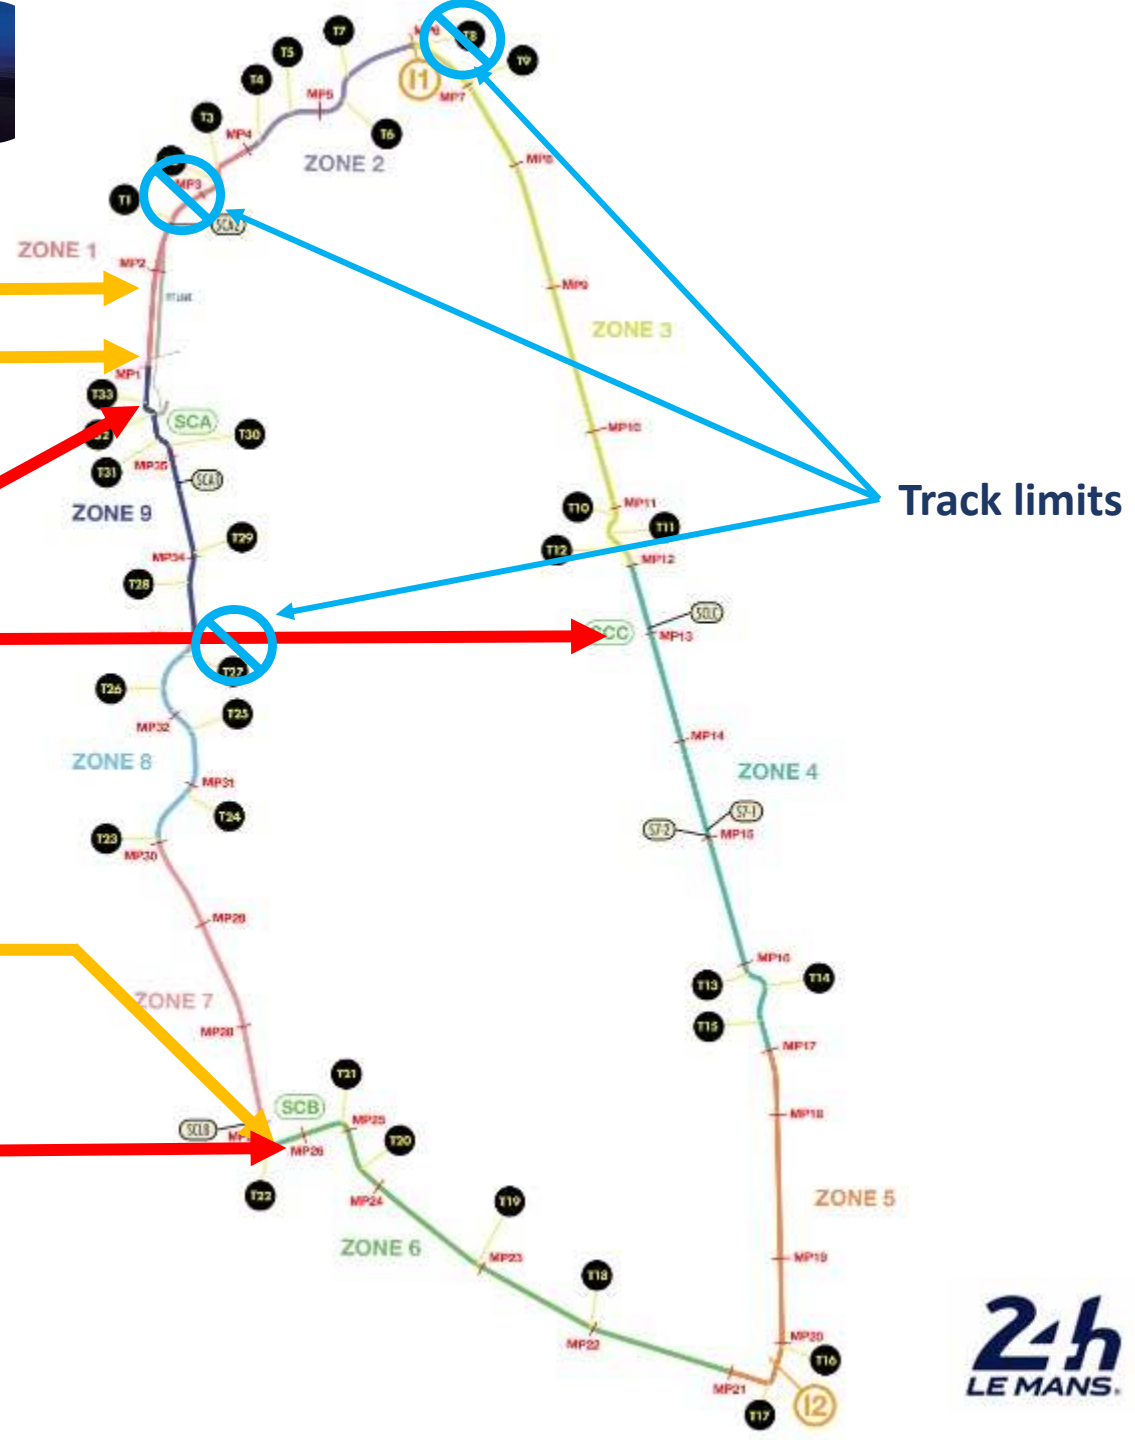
T7
T5
T8
T9
T4
MP6
I1
MP5
MP7
T3
MP4
T6
ZONE 2
MP8
MP3
T1
SCA2
ZONE 1
MP2
PIT LANE
MP9
ZONE 3
MP1
T33
SCA
T30
MP10
T31
MP35
SCA1
ZONE 9
T10
MP11
T11
Track limits
T29
T12
MP34
MP12
T28
SCC1
SCC
MP13
T27
T26
T25
MP32
MP14
ZONE 8
MP31
ZONE 4
T24
S7-1
S7-2
MP15
T23
MP30
MP29
MP16
T14
T13
ZONE 7
MP28
T15
MP17
T21
SCB
MP25
SCB1
MP18
T20
MP26
T22
MP24
ZONE 5
T19
ZONE 6
MP23
MP19
T18
MP22
MP20
T16
MP21
I2
T17
24h
LE MANS